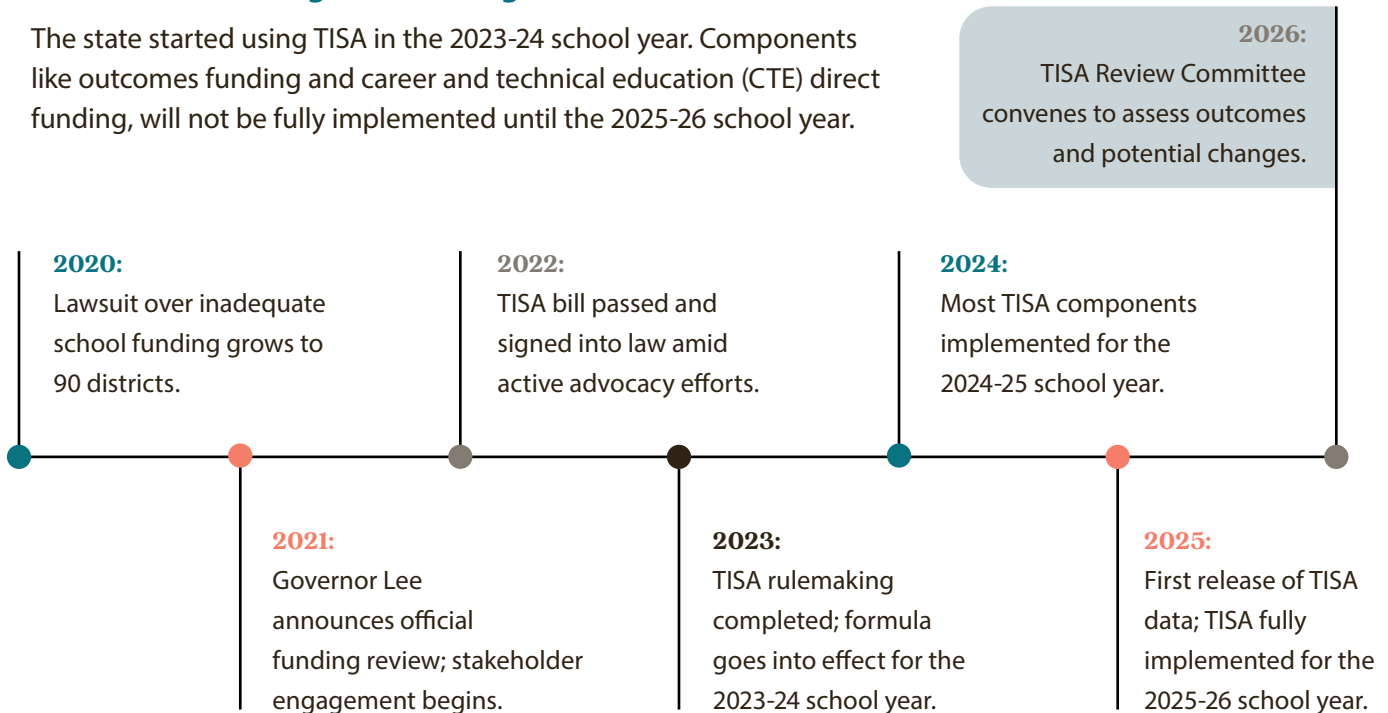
The state started using TISA in the 2023-24 school year. Components like outcomes funding and career and technical education (CTE) direct funding, will not be fully implemented until the 2025-26 school year.

2026:
TISA Review Committee convenes to assess outcomes and potential changes.

2020:
Lawsuit over inadequate school funding grows to 90 districts.

2021:
Governor Lee announces official funding review; stakeholder engagement begins.

2022:
TISA bill passed and signed into law amid active advocacy efforts.

2023:
TISA rulemaking completed; formula goes into effect for the 2023-24 school year.

2024:
Most TISA components implemented for the 2024-25 school year.

2025:
First release of TISA data; TISA fully implemented for the 2025-26 school year.